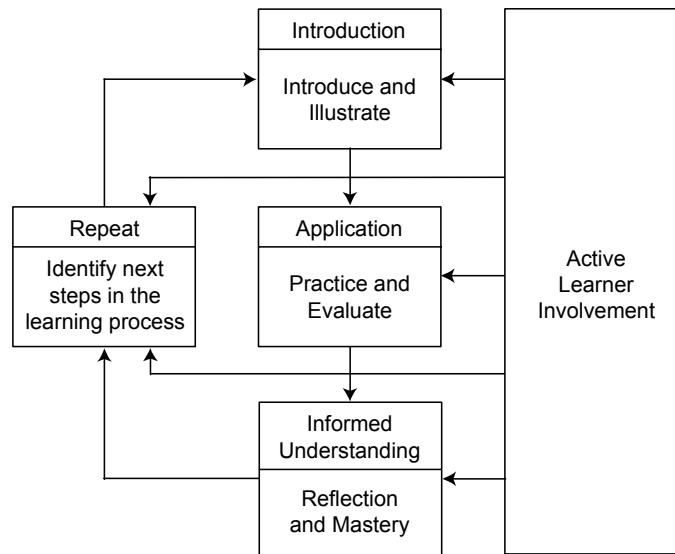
Introduction

Introduce and Illustrate

Repeat

Identify next steps in the learning process

Application

Practice and Evaluate

Active Learner Involvement

Informed Understanding

Reflection and Mastery